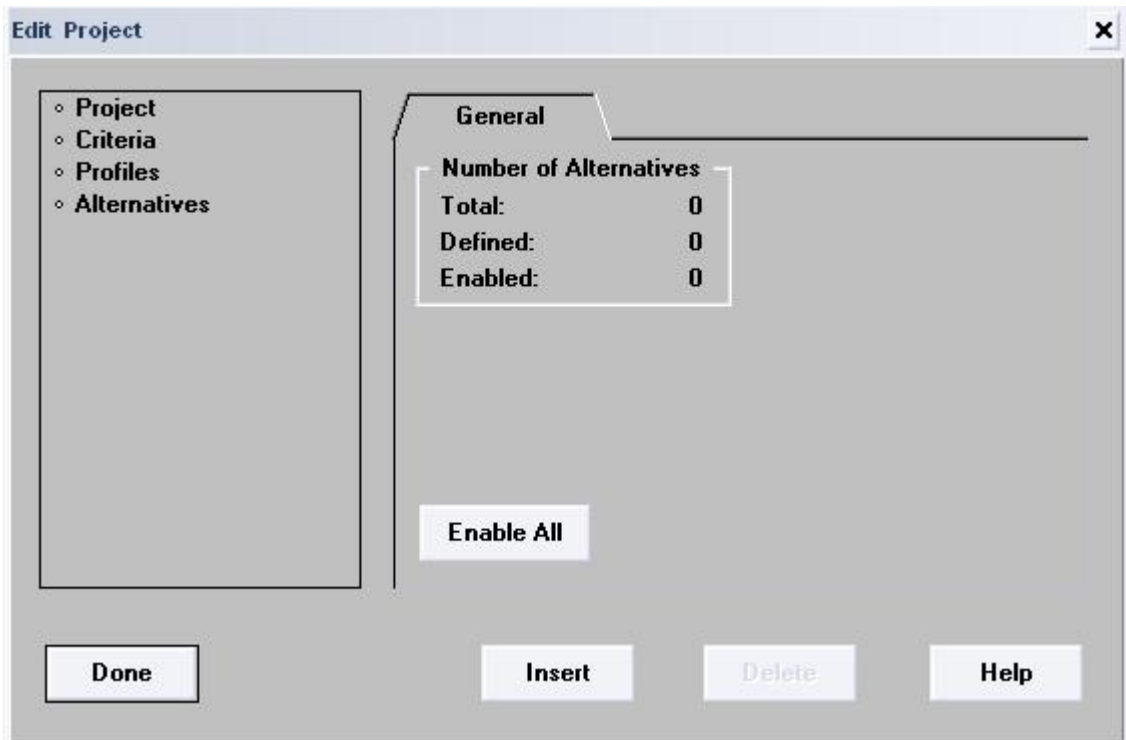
Edit Project

×

◦ Project
◦ Criteria
◦ Profiles
◦ Alternatives

General

Number of Alternatives

| | |
|---|---|
| Total: | 0 |
| Defined: | 0 |
| Enabled: | 0 |

Enable All

Done

Insert

Delete

Help